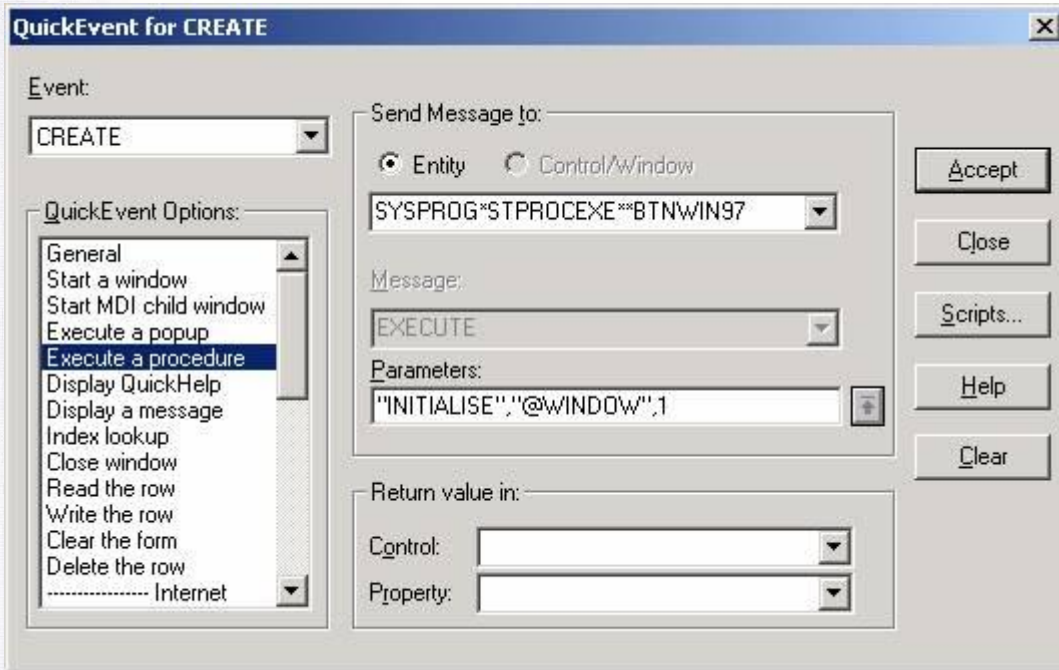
QuickEvent for CREATE

Event:

CREATE

QuickEvent Options:

General
Start a window
Start MDI child window
Execute a popup
Execute a procedure
Display QuickHelp
Display a message
Index lookup
Close window
Read the row
Write the row
Clear the form
Delete the row
---------------- Internet

Send Message to:

Entity

Control/Window

SYSPROG*STPROCEXE**BTNWIN97

Message:

EXECUTE

Parameters:

"INITIALISE","@WINDOW",1

Return value in:

Control:

Property:

Accept

Close

Scripts...

Help

Clear